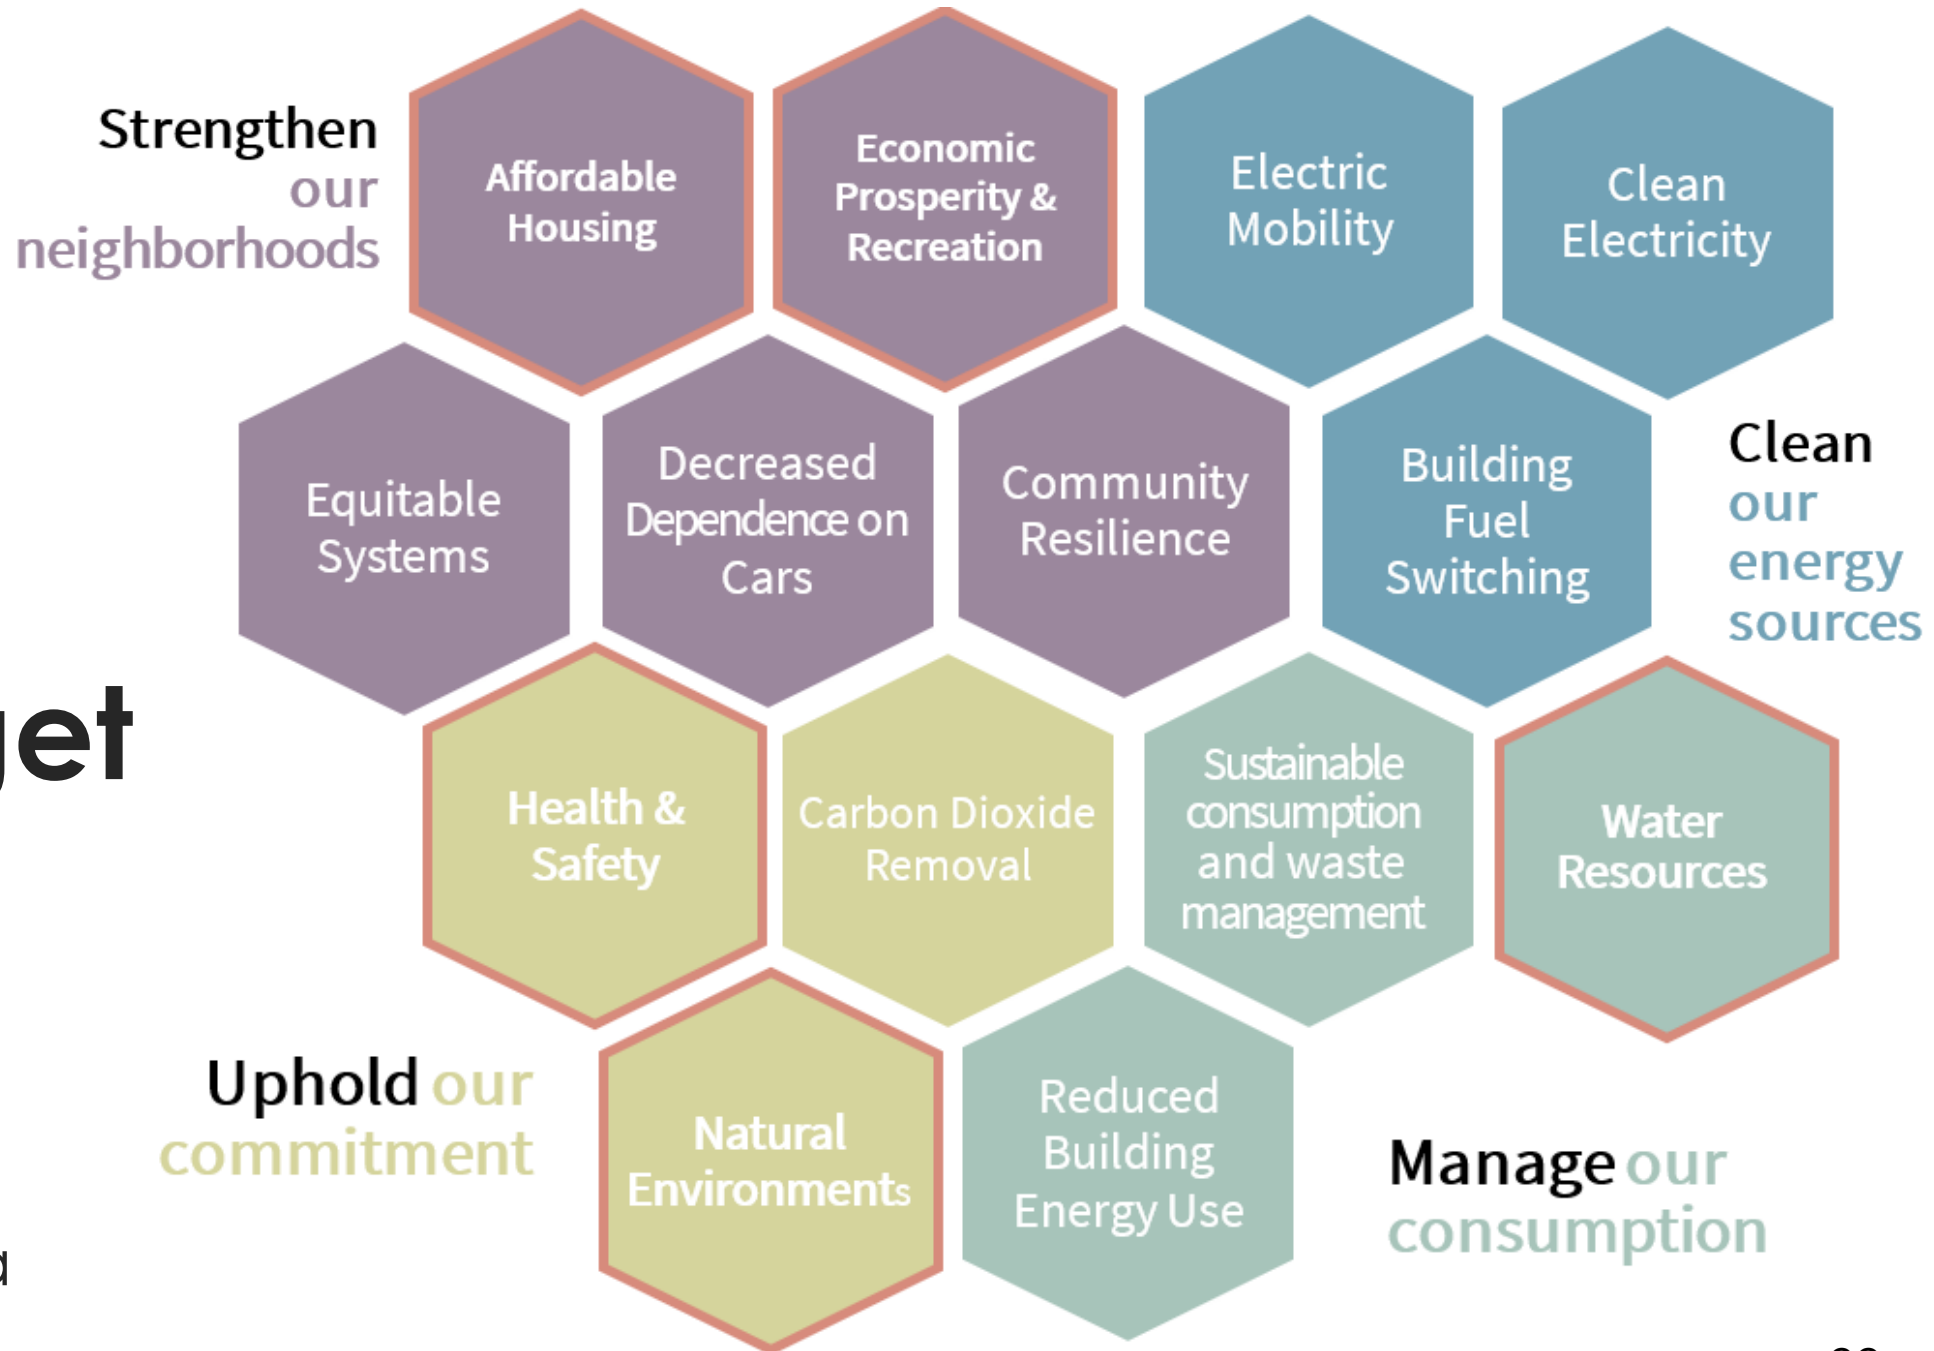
Strengthen our neighborhoods

Affordable Housing

Economic Prosperity & Recreation

Electric Mobility

Clean Electricity

Equitable Systems

Decreased Dependence on Cars

Community Resilience

Building Fuel Switching

Clean our energy sources

jet

Health & Safety

Carbon Dioxide Removal

Sustainable consumption and waste management

Water Resources

Uphold our commitment

Natural Environments

Reduced Building Energy Use

Manage our consumption

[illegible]